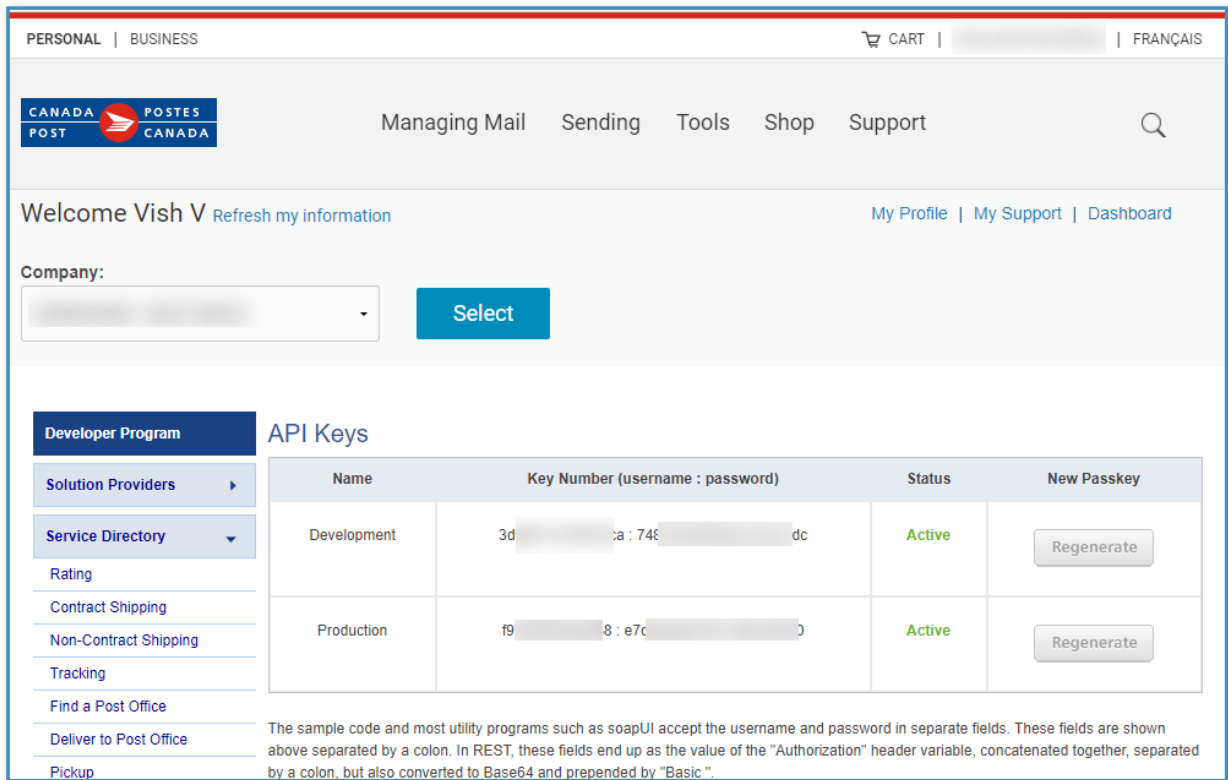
PERSONAL | BUSINESS

CART | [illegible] | FRANÇAIS

CANADA POST POSTES CANADA

Managing Mail Sending Tools Shop Support

Welcome Vish V Refresh my information

My Profile | My Support | Dashboard

Company:

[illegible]

Select

Developer Program

Solution Providers

Service Directory

Rating

Contract Shipping

Non-Contract Shipping

Tracking

Find a Post Office

Deliver to Post Office

Pickup

API Keys

| Name | Key Number (username : password) | Status | New Passkey |
|---|---|---|---|
| Development | 3d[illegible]ca : 748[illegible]dc | Active | Regenerate |
| Production | f9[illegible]8 : e7c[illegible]0 | Active | Regenerate |

The sample code and most utility programs such as soapUI accept the username and password in separate fields. These fields are shown above separated by a colon. In REST, these fields end up as the value of the "Authorization" header variable, concatenated together, separated by a colon, but also converted to Base64 and prepended by "Basic ".